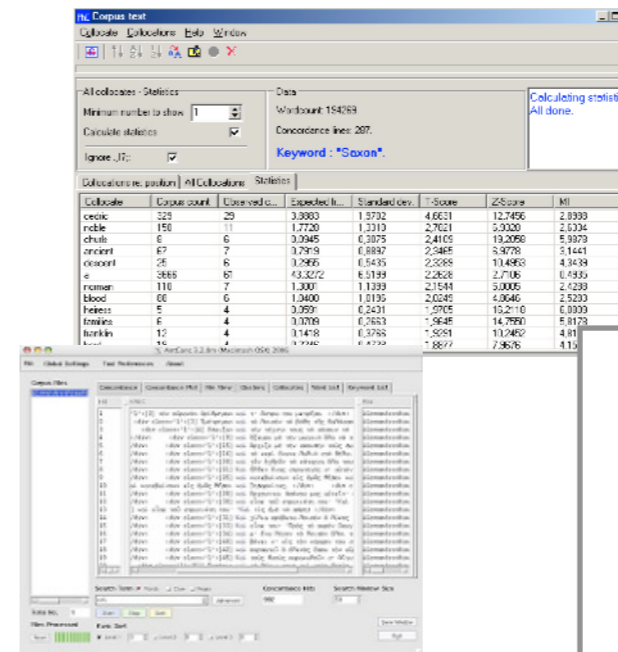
Corpus text

Collocate Collocations Help Window

All collocates - Statistics

Minimum number to show 1

Calculate statistics

Ignore JTJ:

Data

Wordcount: 154269

Concordance lines: 287.

Keyword : "Saxon".

Calculating statistics
All done.

Collocations re: position | All Collocations | Statistics

| Collocate | Corpus count | Observed c... | Expected fr... | Standard dev. | T-Score | Z-Score | MI |
|---|---|---|---|---|---|---|---|
| celtic | 329 | 29 | 3.8883 | 1.9732 | 4.6631 | 12.7456 | 2.8938 |
| noble | 150 | 11 | 1.7720 | 1.3310 | 2.7621 | 6.9320 | 2.6334 |
| chuds | 8 | 6 | 0.0945 | 0.3075 | 2.4109 | 19.2058 | 5.9878 |
| ancient | 67 | 7 | 0.7919 | 0.8897 | 2.3465 | 6.9778 | 3.1441 |
| descent | 25 | 6 | 0.2955 | 0.5435 | 2.3289 | 10.4963 | 4.3439 |
| a | 3666 | 67 | 43.3272 | 6.5199 | 2.2628 | 2.7106 | 0.4935 |
| norman | 110 | 7 | 1.3001 | 1.1399 | 2.1544 | 5.0005 | 2.4238 |
| blood | 88 | 6 | 1.0400 | 1.0185 | 2.0249 | 4.8646 | 2.5280 |
| heiress | 5 | 4 | 0.0591 | 0.2431 | 1.9705 | 16.2110 | 6.0808 |
| families | 6 | 4 | 0.0709 | 0.2663 | 1.9645 | 14.7550 | 5.8173 |
| franklin | 12 | 4 | 0.1418 | 0.3766 | 1.9291 | 10.2452 | 4.81 |
| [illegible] | 15 | 4 | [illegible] | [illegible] | 1.8877 | 7.9676 | 4.15 |

AntConc 3.2.1m (Macintosh OS X) 2006

File Global Settings Tool Preferences About

Corpus Files

Concordance | Concordance Plot | File View | Clusters | Collocates | Word List | Keyword List

Hit | KWIC | File

Search Term Words Case Regex

Start Stop Sort

Advanced

Concordance Hits

Search Window Size

Total No.

Files Processed

Kwic Sort

Level 1 Level 2 Level 3

Save Window

Exit